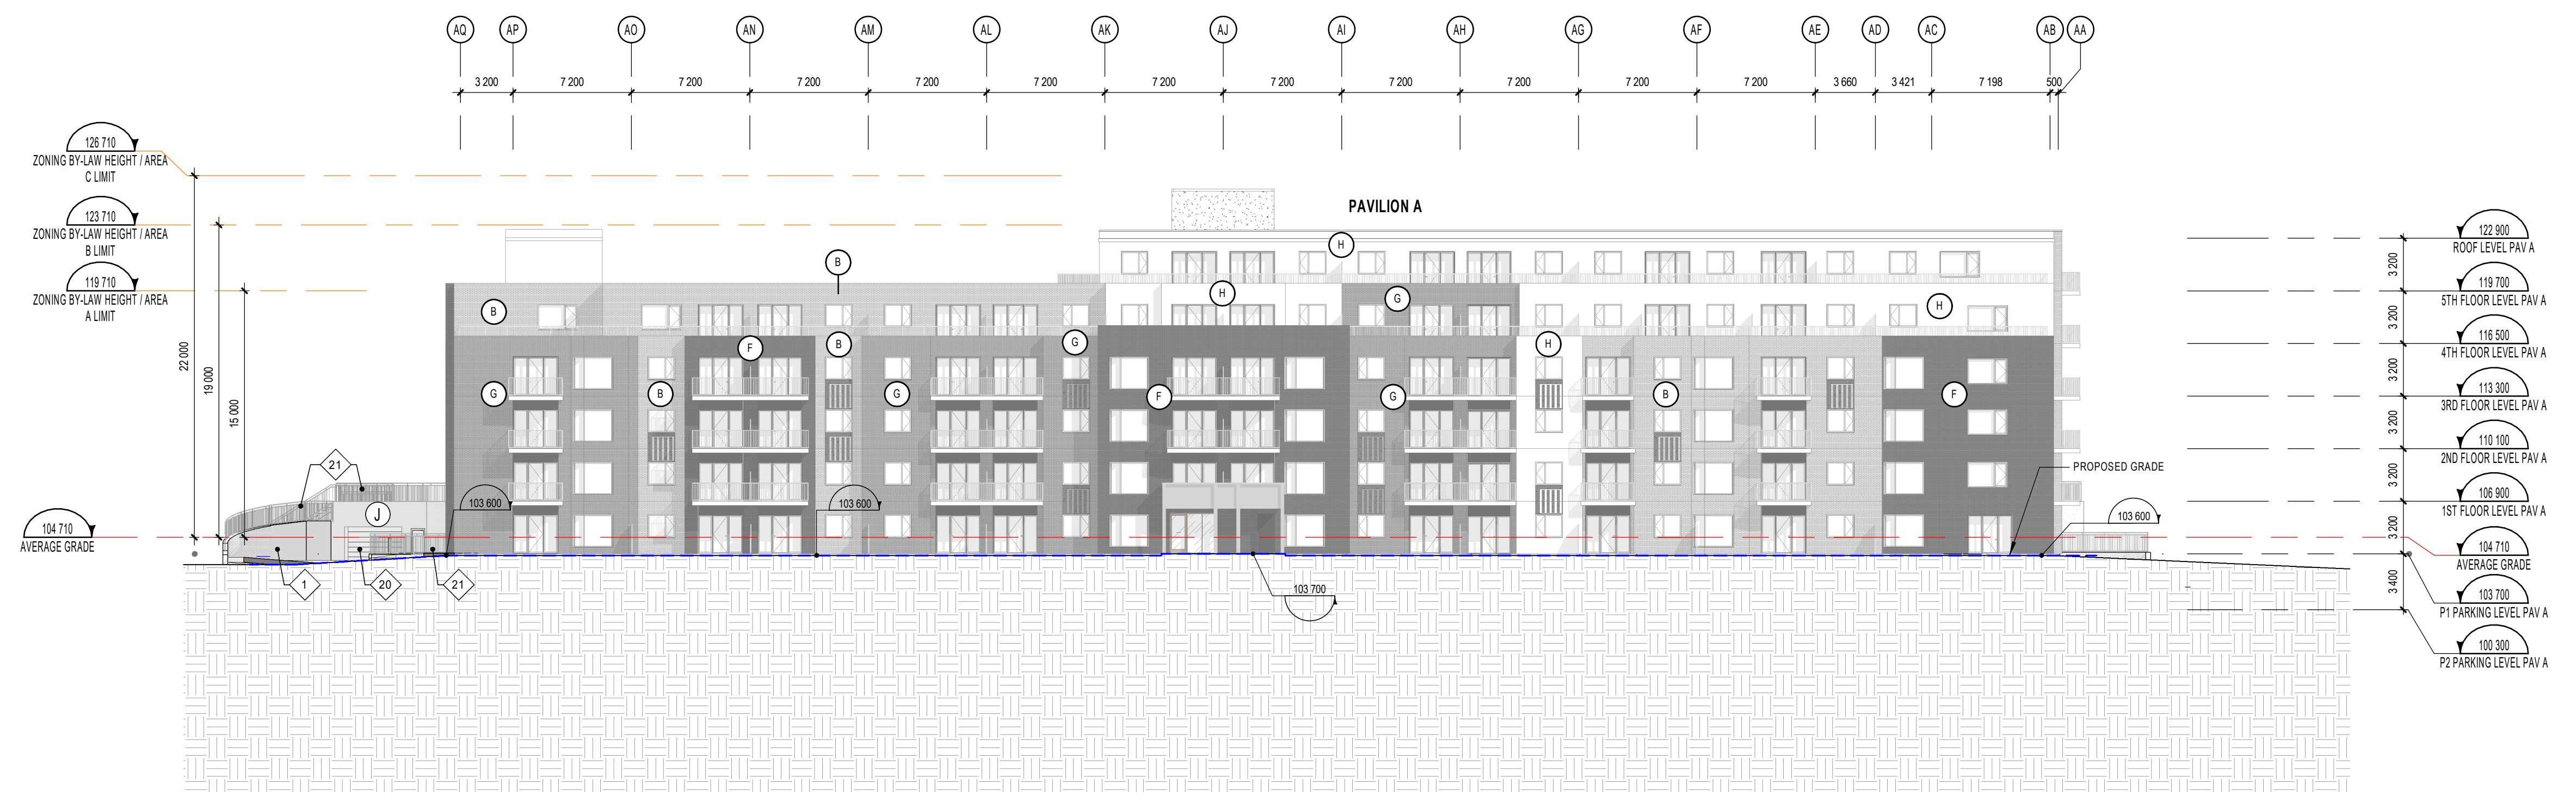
AQ AP AO AN AM AL AK AJ AI AH AG AF AE AD AC AB AA

3 200 7 200 7 200 7 200 7 200 7 200 7 200 7 200 7 200 7 200 7 200 7 200 3 660 3 421 7 198 500

126 710
ZONING BY-LAW HEIGHT / AREA C LIMIT

123 710
ZONING BY-LAW HEIGHT / AREA B LIMIT

119 710
ZONING BY-LAW HEIGHT / AREA A LIMIT

22 000
19 000
15 000

PAVILION A

H
B
H
G
H
B
F
B
G
G
B
G
F
G
H
B
F

21
J
103 600
103 600
104 710
AVERAGE GRADE
1
20
21
103 700

PROPOSED GRADE
103 600

122 900
ROOF LEVEL PAV A
3 200
119 700
5TH FLOOR LEVEL PAV A
3 200
116 500
4TH FLOOR LEVEL PAV A
3 200
113 300
3RD FLOOR LEVEL PAV A
3 200
110 100
2ND FLOOR LEVEL PAV A
3 200
106 900
1ST FLOOR LEVEL PAV A
3 200
104 710
AVERAGE GRADE
3 400
103 700
P1 PARKING LEVEL PAV A
100 300
P2 PARKING LEVEL PAV A